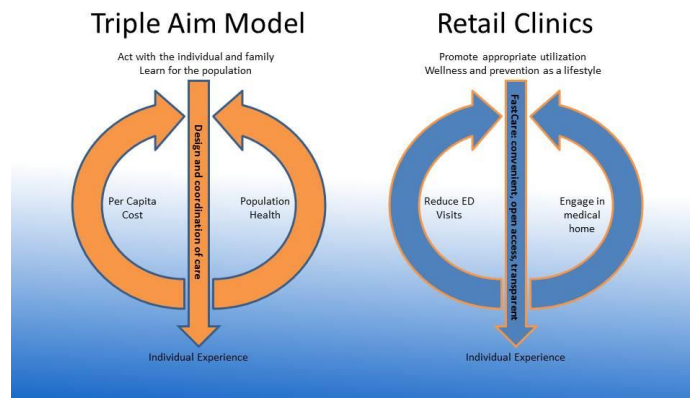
Triple Aim Model

Act with the individual and family
Learn for the population

Design and coordination of care

Per Capita Cost

Population Health

Individual Experience

Retail Clinics

Promote appropriate utilization
Wellness and prevention as a lifestyle

FastCare: convenient, open access, transparent

Reduce ED Visits

Engage in medical home

Individual Experience